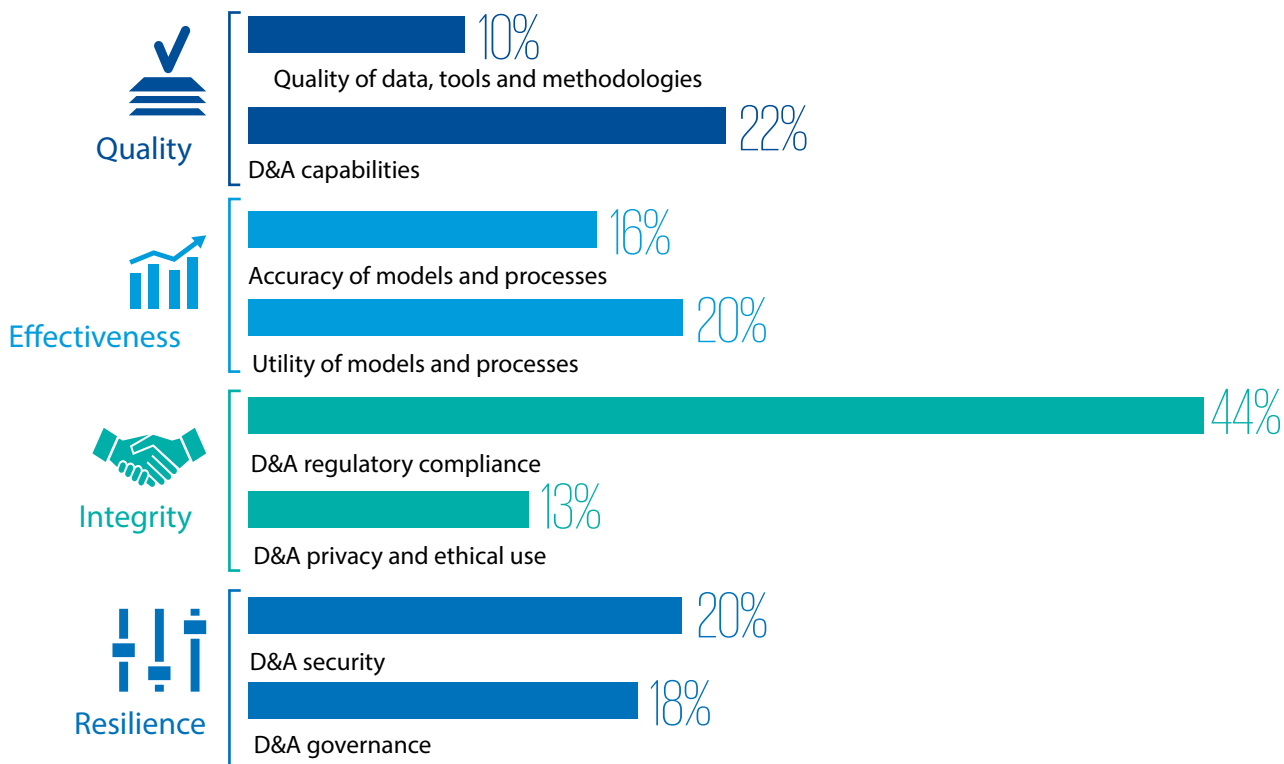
Quality

10%
Quality of data, tools and methodologies

22%
D&A capabilities

Effectiveness

16%
Accuracy of models and processes

20%
Utility of models and processes

Integrity

44%
D&A regulatory compliance

13%
D&A privacy and ethical use

Resilience

20%
D&A security

18%
D&A governance